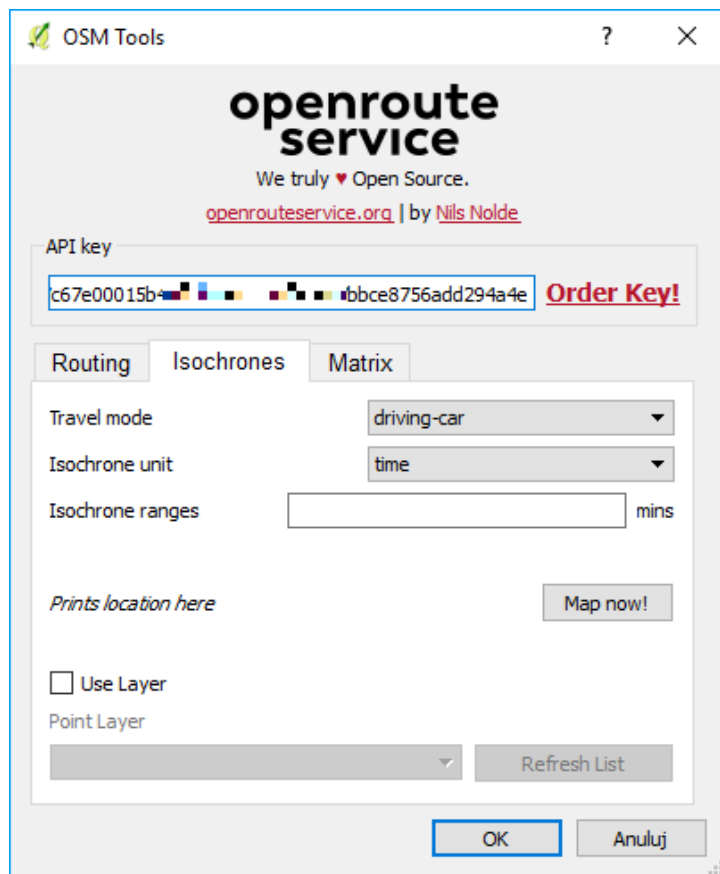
OSM Tools ? ×

openroute service

We truly ♥ Open Source.

openrouteservice.org | by Nils Nolde

API key

c67e00015b4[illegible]bbce8756add294a4e

Order Key!

Routing | Isochrones | Matrix

Travel mode driving-car

Isochrone unit time

Isochrone ranges mins

Prints location here

Map now!

Use Layer

Point Layer

Refresh List

OK Anuluj